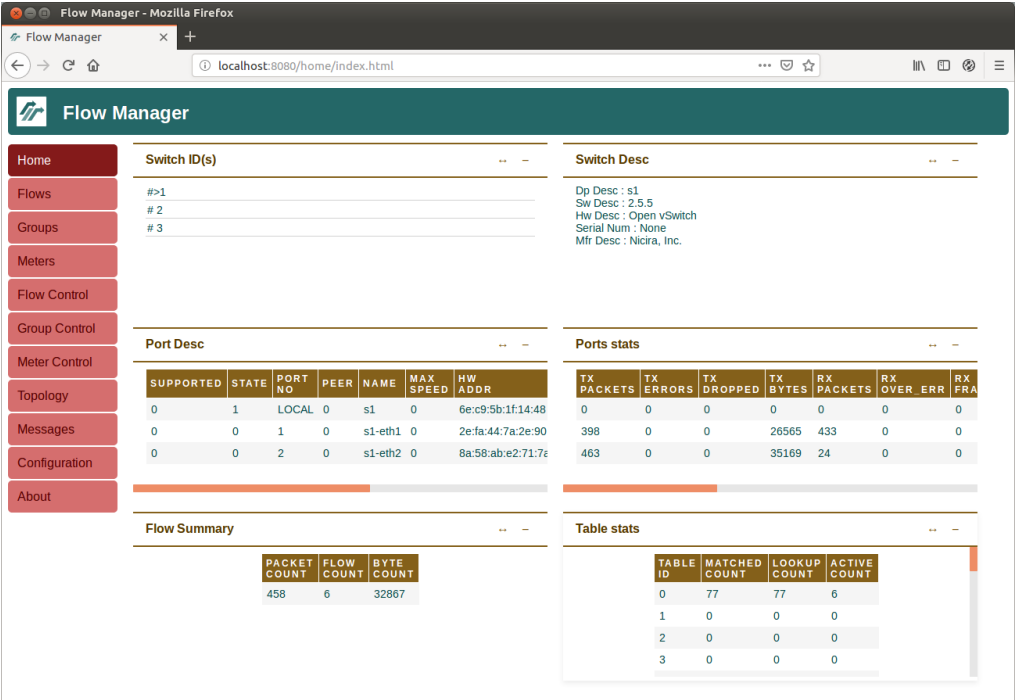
Flow Manager - Mozilla Firefox

Flow Manager

localhost:8080/home/index.html

Flow Manager

Home
Flows
Groups
Meters
Flow Control
Group Control
Meter Control
Topology
Messages
Configuration
About

Switch ID(s) ↔ –

#>1
# 2
# 3

Switch Desc ↔ –

Dp Desc : s1
Sw Desc : 2.5.5
Hw Desc : Open vSwitch
Serial Num : None
Mfr Desc : Nicira, Inc.

Port Desc ↔ –

| SUPPORTED | STATE | PORT NO | PEER | NAME | MAX SPEED | HW ADDR |
|---|---|---|---|---|---|---|
| 0 | 1 | LOCAL | 0 | s1 | 0 | 6e:c9:5b:1f:14:48 |
| 0 | 0 | 1 | 0 | s1-eth1 | 0 | 2e:fa:44:7a:2e:90 |
| 0 | 0 | 2 | 0 | s1-eth2 | 0 | 8a:58:ab:e2:71:7a |

Ports stats ↔ –

| TX PACKETS | TX ERRORS | TX DROPPED | TX BYTES | RX PACKETS | RX OVER_ERR | RX FRA |
|---|---|---|---|---|---|---|
| 0 | 0 | 0 | 0 | 0 | 0 | 0 |
| 398 | 0 | 0 | 26565 | 433 | 0 | 0 |
| 463 | 0 | 0 | 35169 | 24 | 0 | 0 |

Flow Summary ↔ –

| PACKET COUNT | FLOW COUNT | BYTE COUNT |
|---|---|---|
| 458 | 6 | 32867 |

Table stats ↔ –

| TABLE ID | MATCHED COUNT | LOOKUP COUNT | ACTIVE COUNT |
|---|---|---|---|
| 0 | 77 | 77 | 6 |
| 1 | 0 | 0 | 0 |
| 2 | 0 | 0 | 0 |
| 3 | 0 | 0 | 0 |